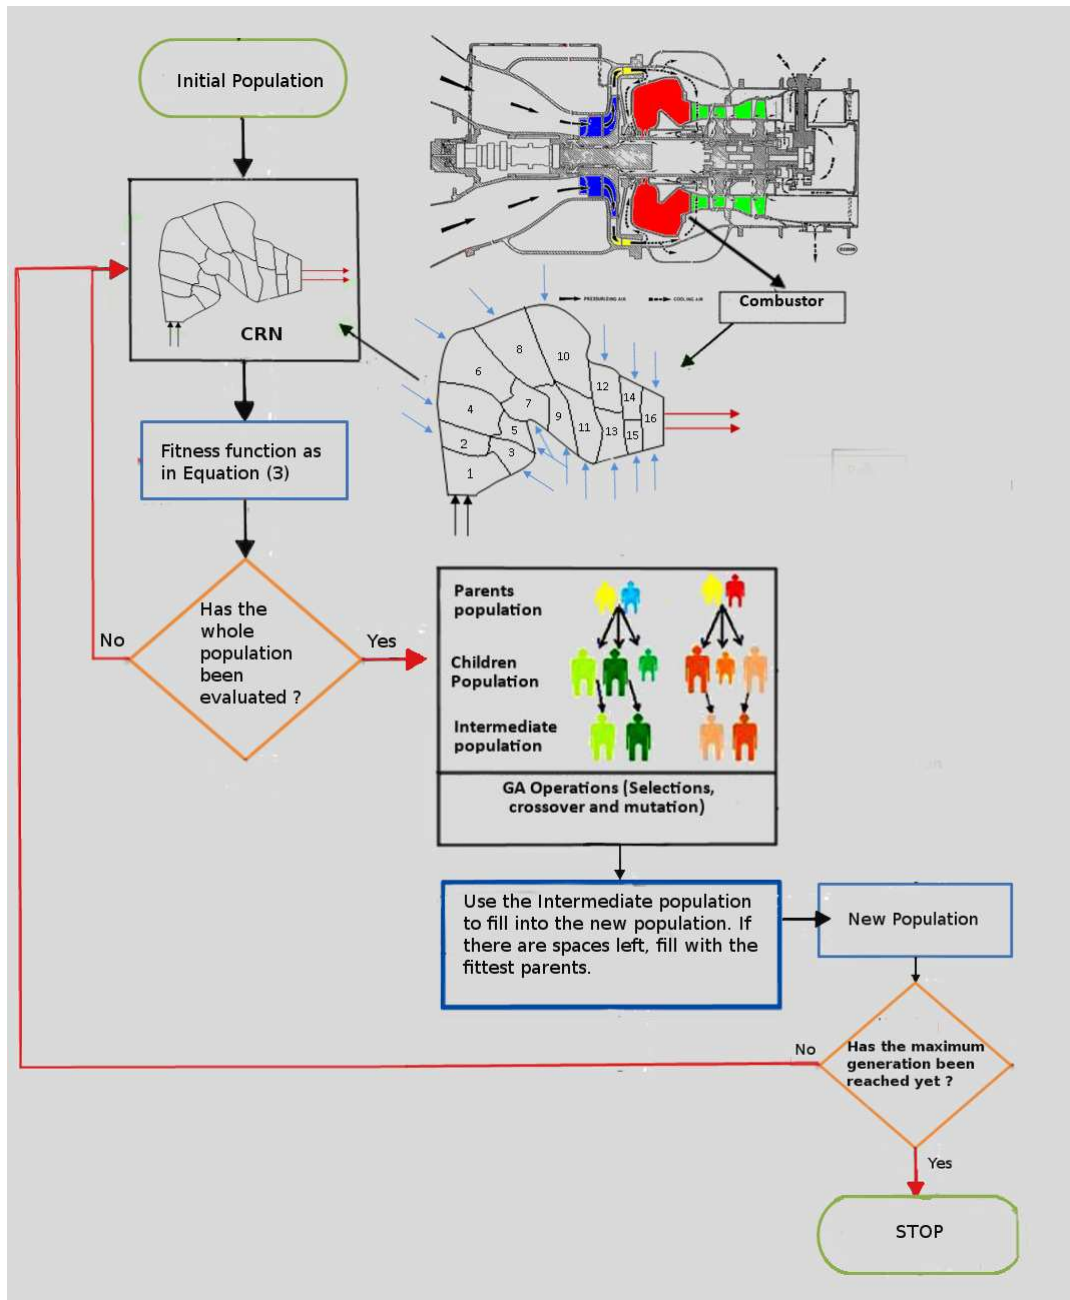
Initial Population

CRN

Combustor

PRESSURIZING AIR

COOLING AIR

8

10

6

12

14

4

7

9

16

5

11

13

15

2

3

1

Fitness function as in Equation (3)

Has the whole population been evaluated ?

No

Yes

Parents population

Children Population

Intermediate population

GA Operations (Selections, crossover and mutation)

Use the Intermediate population to fill into the new population. If there are spaces left, fill with the fittest parents.

New Population

No

Has the maximum generation been reached yet ?

Yes

STOP